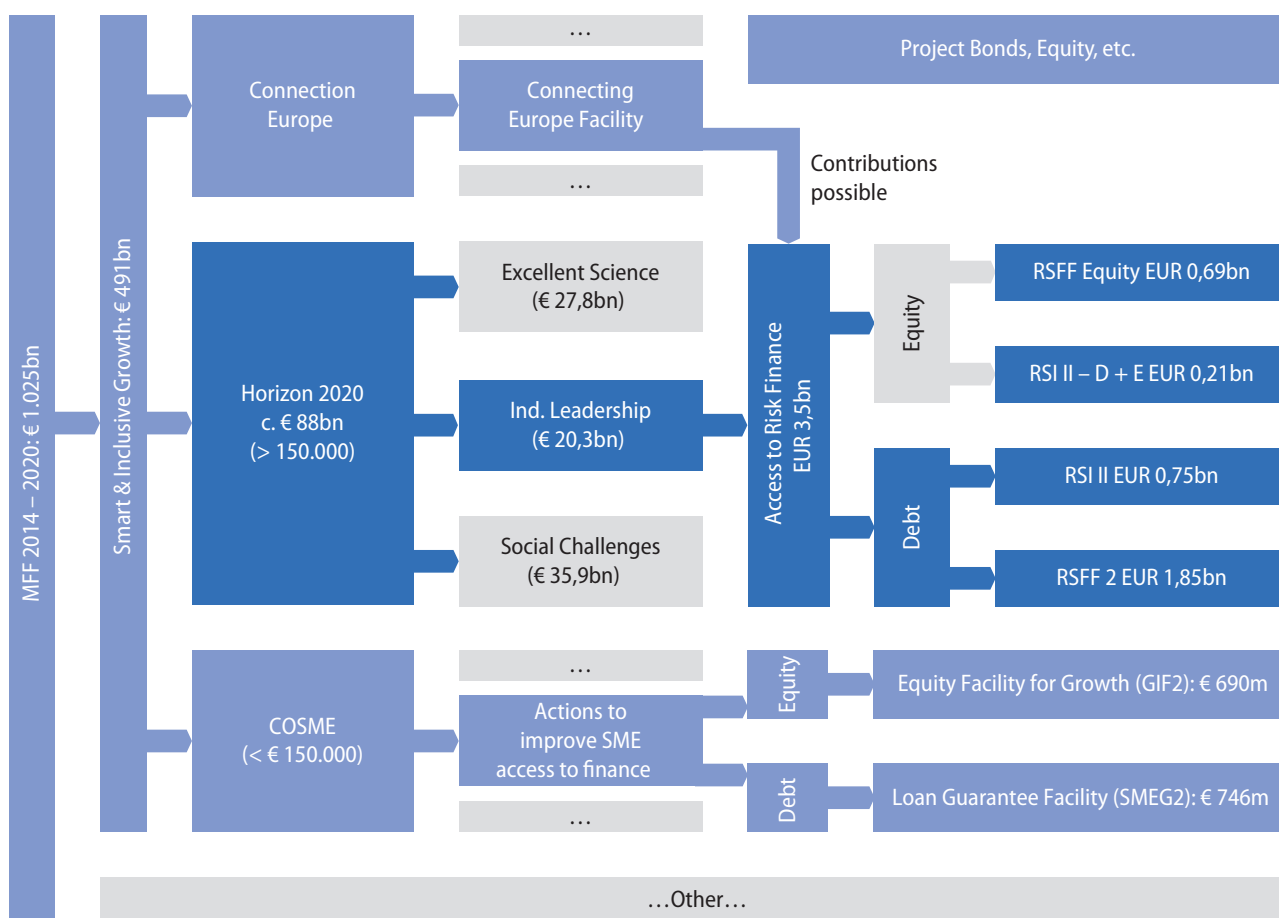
MFF 2014 – 2020: € 1.025bn

Smart & Inclusive Growth: € 491bn

Connection Europe

…

Connecting Europe Facility

…

Project Bonds, Equity, etc.

Contributions possible

Horizon 2020
c. € 88bn
(> 150.000)

Excellent Science
(€ 27,8bn)

Ind. Leadership
(€ 20,3bn)

Social Challenges
(€ 35,9bn)

Access to Risk Finance
EUR 3,5bn

Equity

RSFF Equity EUR 0,69bn

RSI II – D + E EUR 0,21bn

Debt

RSI II EUR 0,75bn

RSFF 2 EUR 1,85bn

COSME
(< € 150.000)

…

Actions to improve SME access to finance

…

Equity

Equity Facility for Growth (GIF2): € 690m

Debt

Loan Guarantee Facility (SMEG2): € 746m

…Other…